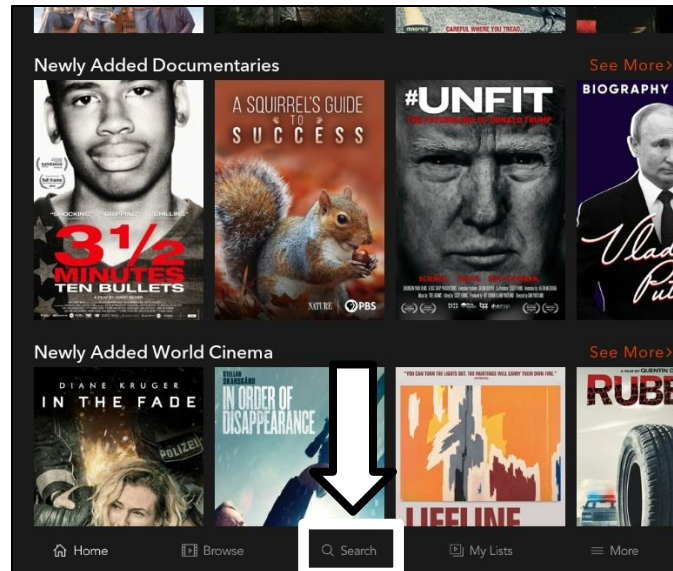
CAREFUL WHERE YOU TREAD.

Newly Added Documentaries
See More>

"SHOCKING" "GRIPPING" "CHILLING"
3½ MINUTES TEN BULLETS
A FILM BY MARC SILVER

A SQUIRREL'S GUIDE TO SUCCESS
NATURE PBS

#UNFIT
THE PSYCHOLOGY OF DONALD TRUMP

BIOGRAPHY
Vlad Put

Newly Added World Cinema
See More>

DIANE KRUGER
IN THE FADE
POLIZEI

STELLAN SKARSGÅRD
IN ORDER OF DISAPPEARANCE

"YOU CAN TURN THE LIGHTS OUT. THE PAINTINGS WILL CARRY THEIR OWN FIRE."
LIFELINE

A FILM BY QUENTIN D
RUBB

Home
Browse
Search
My Lists
More